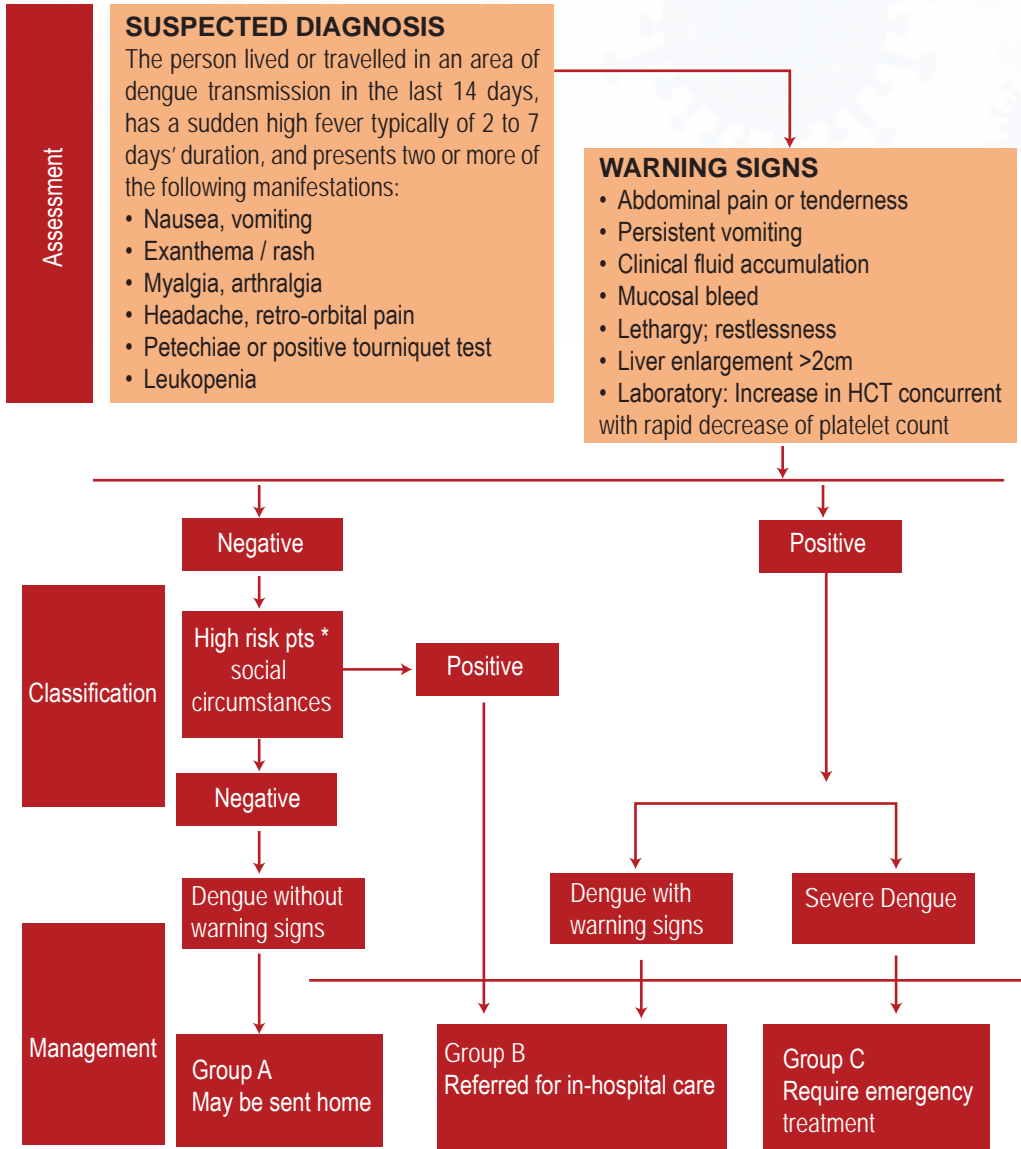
Assessment

SUSPECTED DIAGNOSIS
The person lived or travelled in an area of dengue transmission in the last 14 days, has a sudden high fever typically of 2 to 7 days' duration, and presents two or more of the following manifestations:
• Nausea, vomiting
• Exanthema / rash
• Myalgia, arthralgia
• Headache, retro-orbital pain
• Petechiae or positive tourniquet test
• Leukopenia

WARNING SIGNS
• Abdominal pain or tenderness
• Persistent vomiting
• Clinical fluid accumulation
• Mucosal bleed
• Lethargy; restlessness
• Liver enlargement >2cm
• Laboratory: Increase in HCT concurrent with rapid decrease of platelet count

Negative

Positive

Classification

High risk pts * social circumstances

Positive

Negative

Dengue without warning signs

Dengue with warning signs

Severe Dengue

Management

Group A
May be sent home

Group B
Referred for in-hospital care

Group C
Require emergency treatment